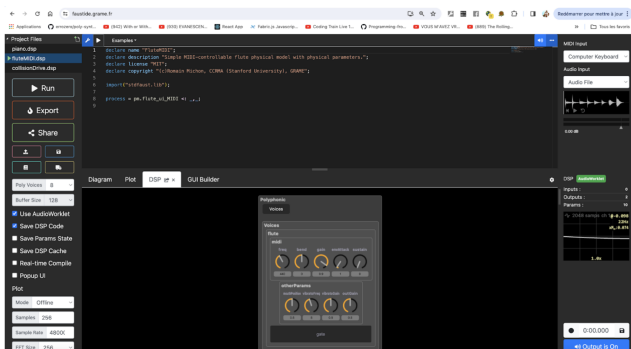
faustide.grame.fr

Applications | emmetrx/entry-syst... | (642) With or With... | (559) EVANESCEN... | React App | Fabric.js Javascrip... | Cooking Train Live 1... | Programming-/mc... | VISUS M'ANTZ VR... | (889) The Rolling... | Tous les favoris

Redémarrer pour mettre à jour

Project Files
piano.dsp
fluteMIDI.dsp
collisionDrive.dsp

Run
Export
Share

Poly Voices 8
Buffer Size 128
Use AudioWorklet
Save DSP Code
Save Params State
Save DSP Cache
Real-time Compile
Popup UI

Plot
Mode Offline
Samples 256
Sample Rate 48000
FFT Size 256

Examples

1 declare name "FluteMIDI";
2 declare description "Simple MIDI-controllable flute physical model with physical parameters.";
3 declare license "MIT";
4 declare copyright "(c)Romain Michon, CCRMA (Stanford University), GRAME";
5
6 import("stdfaust.lib");
7
8 process = pm.flute_ui_MIDI <: _,_;
9

Diagram | Plot | DSP | GUI Builder

Polyphonic
Voices
Voices
flute
midi
freq | bend | gain | envAttack | sustain
otherParams
mouthPosition | vibratoFreq | vibratoGain | outGain
gate

MIDI Input
Computer Keyboard
Audio Input
Audio File

0.00 dB

DSP AudioWorklet
Inputs : 0
Outputs : 2
Params : 10

0:00.000

Output is On